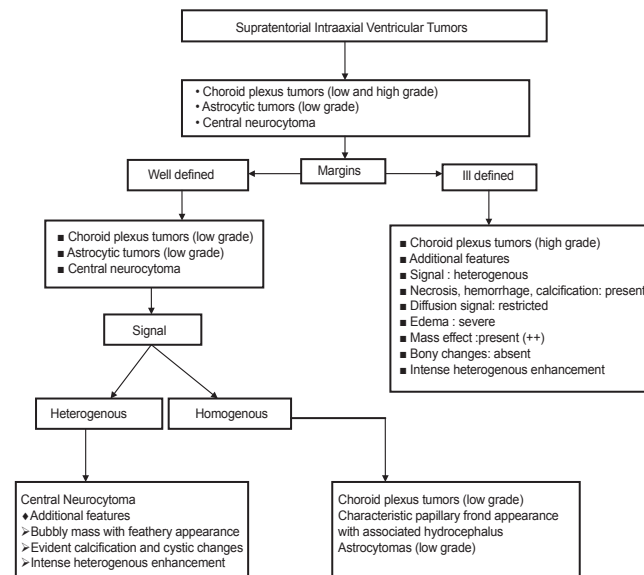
Supratentorial Intraaxial Ventricular Tumors

• Choroid plexus tumors (low and high grade)
• Astrocytic tumors (low grade)
• Central neurocytoma

Margins

Well defined

Ill defined

■ Choroid plexus tumors (low grade)
■ Astrocytic tumors (low grade)
■ Central neurocytoma

■ Choroid plexus tumors (high grade)
■ Additional features
■ Signal : heterogenous
■ Necrosis, hemorrhage, calcification: present
■ Diffusion signal: restricted
■ Edema : severe
■ Mass effect :present (++)
■ Bony changes: absent
■ Intense heterogenous enhancement

Signal

Heterogenous

Homogenous

Central Neurocytoma
♦Additional features
➢Bubbly mass with feathery appearance
➢Evident calcification and cystic changes
➢Intense heterogenous enhancement

Choroid plexus tumors (low grade)
Characteristic papillary frond appearance with associated hydrocephalus
Astrocytomas (low grade)